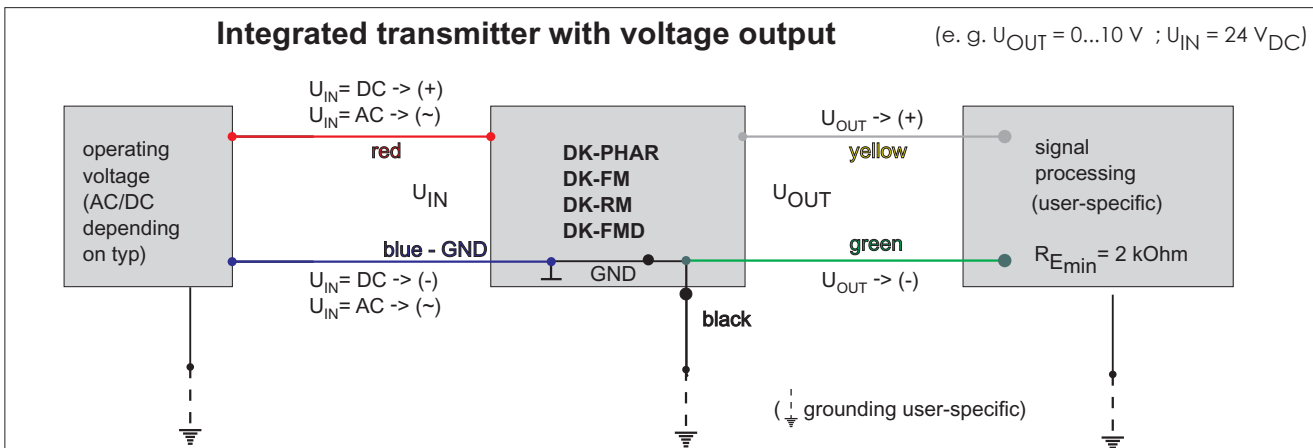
Integrated transmitter with voltage output

(e. g. $U_{OUT}$ = 0...10 V ; $U_{IN}$ = 24 $V_{DC}$)

$U_{IN}$= DC -> (+)
$U_{IN}$= AC -> (~)

red

operating voltage (AC/DC depending on typ)

$U_{IN}$

DK-PHAR
DK-FM
DK-RM
DK-FMD

$U_{OUT}$ -> (+)

yellow

$U_{OUT}$

signal processing (user-specific)

blue - GND

GND

green

$R_{E_{min}}$= 2 kOhm

$U_{IN}$= DC -> (-)
$U_{IN}$= AC -> (~)

$U_{OUT}$ -> (-)

black

( grounding user-specific)